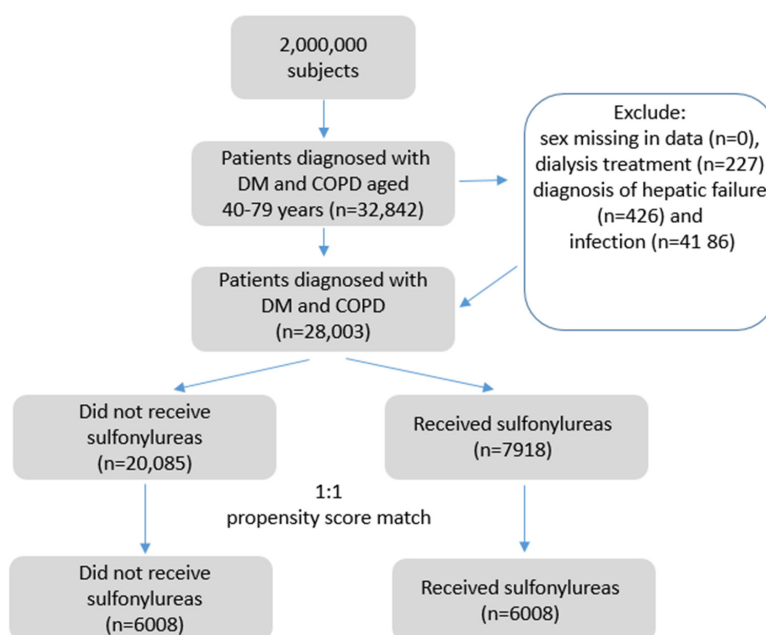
2,000,000 subjects

Patients diagnosed with DM and COPD aged 40-79 years (n=32,842)

Exclude:
sex missing in data (n=0),
dialysis treatment (n=227)
diagnosis of hepatic failure
(n=426) and
infection (n=41 86)

Patients diagnosed with DM and COPD (n=28,003)

Did not receive sulfonylureas (n=20,085)

Received sulfonylureas (n=7918)

1:1
propensity score match

Did not receive sulfonylureas (n=6008)

Received sulfonylureas (n=6008)